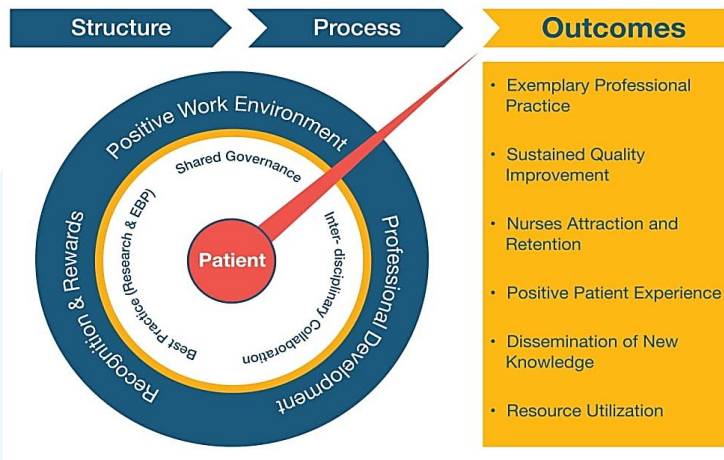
Structure

Process

Outcomes

Positive Work Environment

Professional Development

Recognition & Rewards

Shared Governance

Inter-disciplinary Collaboration

Best Practice (Research & EBP)

Patient

• Exemplary Professional Practice

• Sustained Quality Improvement

• Nurses Attraction and Retention

• Positive Patient Experience

• Dissemination of New Knowledge

• Resource Utilization